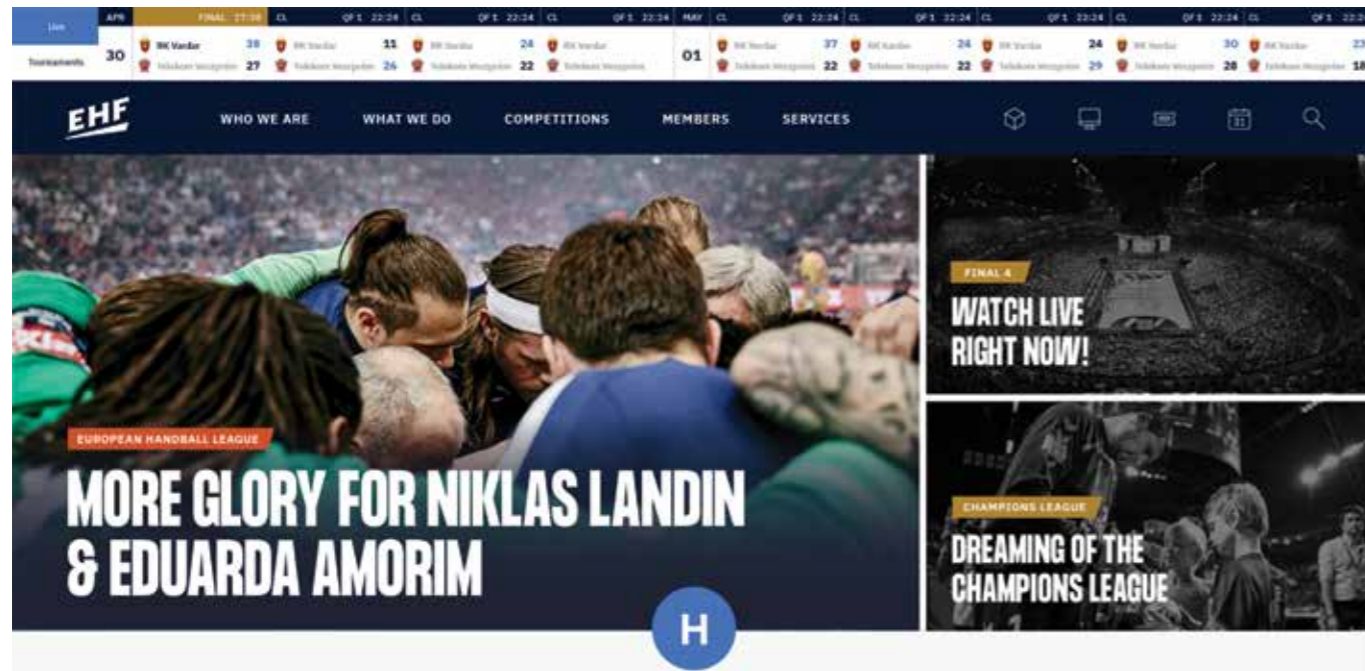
Live | APR | FINAL 27:38 | CL | QF 1 22:24 | CL | QF 1 22:24 | CL | QF 1 22:24 | MAY | CL | QF 1 22:24 | CL | QF 1 22:24 | CL | QF 1 22:24 | CL | QF 1 22:24 | CL | QF 1 22:24

Tournaments | 30 | RK Vardar 38 | Telekom Veszprém 27 | RK Vardar 11 | Telekom Veszprém 26 | RK Vardar 24 | Telekom Veszprém 22 | RK Vardar | Telekom Veszprém | 01 | RK Vardar 37 | Telekom Veszprém 22 | RK Vardar 24 | Telekom Veszprém 22 | RK Vardar 24 | Telekom Veszprém 29 | RK Vardar 30 | Telekom Veszprém 28 | RK Vardar 23 | Telekom Veszprém 18

EHF

WHO WE ARE WHAT WE DO COMPETITIONS MEMBERS SERVICES

EUROPEAN HANDBALL LEAGUE

MORE GLORY FOR NIKLAS LANDIN & EDUARDA AMORIM

FINAL 4

WATCH LIVE RIGHT NOW!

CHAMPIONS LEAGUE

DREAMING OF THE CHAMPIONS LEAGUE

H